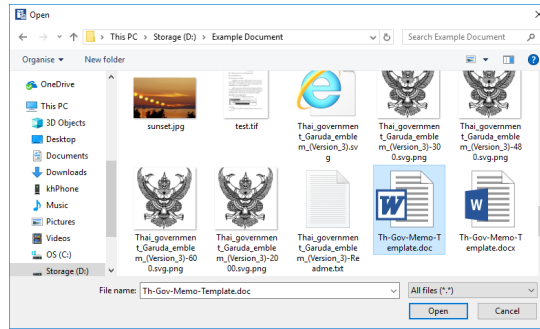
Open

This PC › Storage (D:) › Example Document

Search Example Document

Organise ▾ New folder

OneDrive
This PC
3D Objects
Desktop
Documents
Downloads
khPhone
Music
Pictures
Videos
OS (C:)
Storage (D:)

sunset.jpg
test.tif
Thai_government_Garuda_emblem_(Version_3).svg
Thai_government_Garuda_emblem_(Version_3)-300.svg.png
Thai_government_Garuda_emblem_(Version_3)-480.svg.png
Thai_government_Garuda_emblem_(Version_3)-600.svg.png
Thai_government_Garuda_emblem_(Version_3)-2000.svg.png
Thai_government_Garuda_emblem_(Version_3)-Readme.txt
Th-Gov-Memo-Template.doc
Th-Gov-Memo-Template.docx

File name: Th-Gov-Memo-Template.doc
All files (*.*)
Open
Cancel